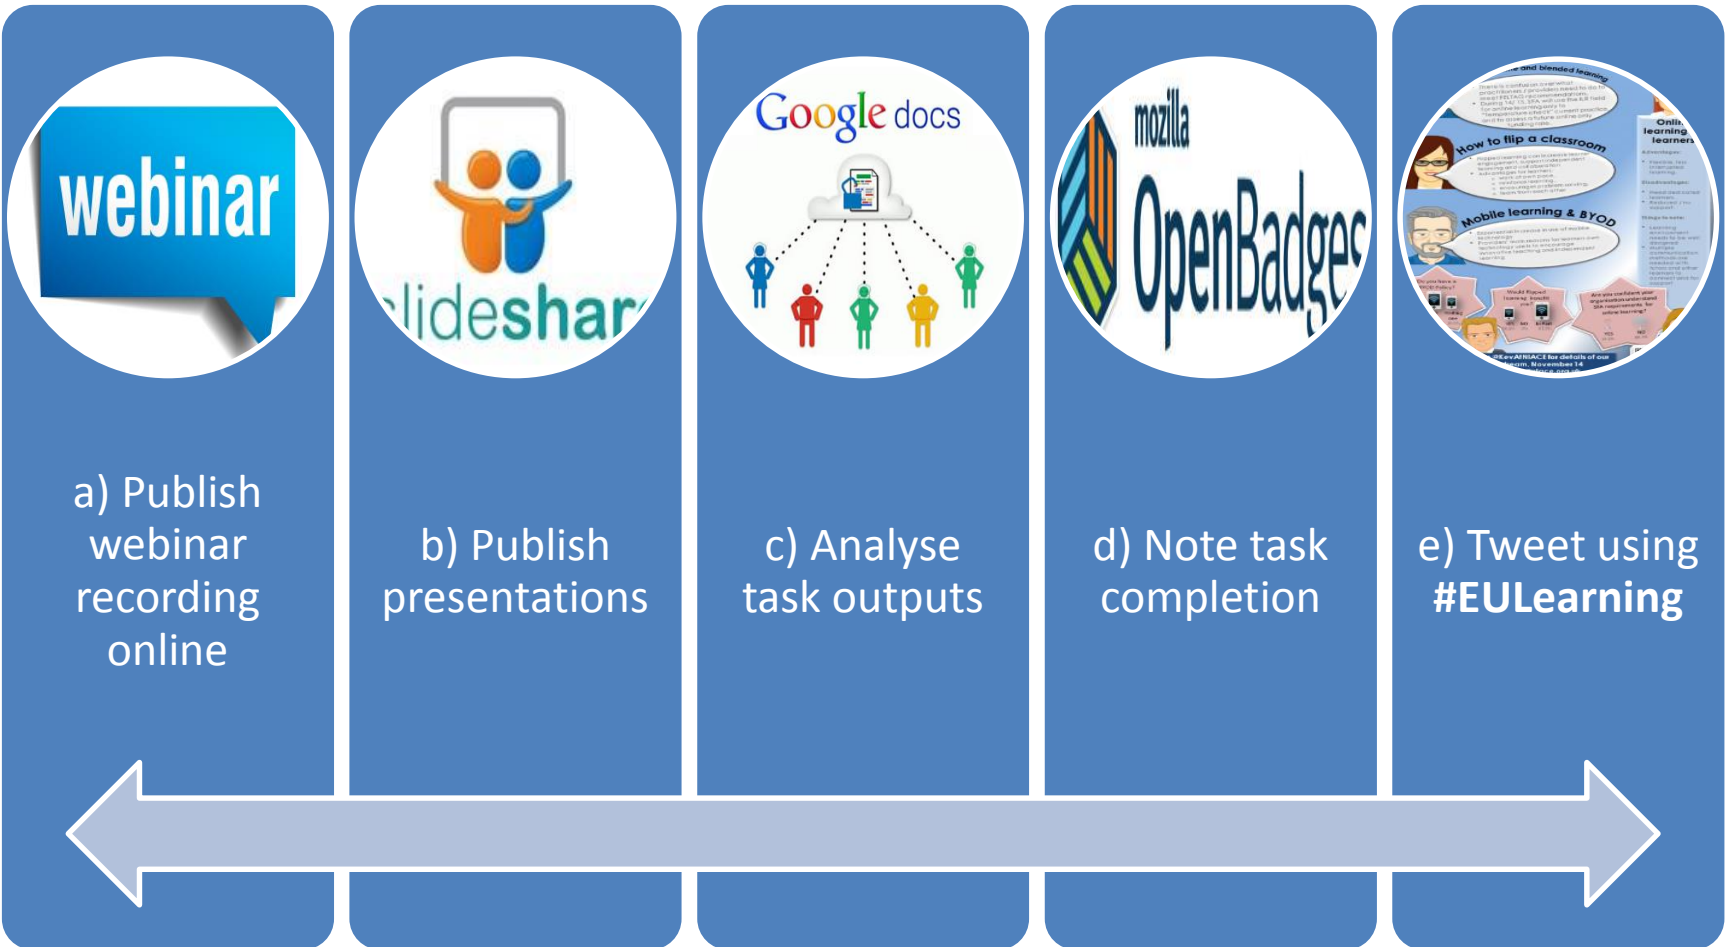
webinar

slideshar

Google docs

mozilla
OpenBadges

and blended learning
How to flip a classroom
Mobile learning & BYOD
Online learning learners

a) Publish webinar recording online

b) Publish presentations

c) Analyse task outputs

d) Note task completion

e) Tweet using **#EULearning**